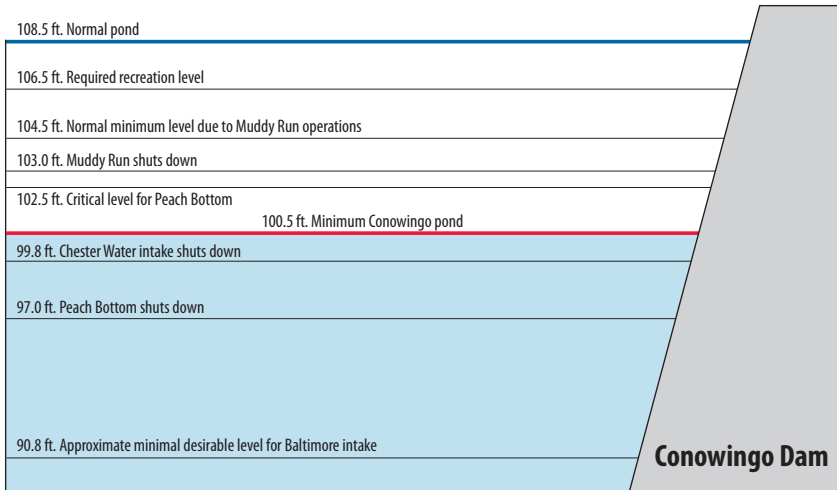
108.5 ft. Normal pond

106.5 ft. Required recreation level

104.5 ft. Normal minimum level due to Muddy Run operations

103.0 ft. Muddy Run shuts down

102.5 ft. Critical level for Peach Bottom

100.5 ft. Minimum Conowingo pond

99.8 ft. Chester Water intake shuts down

97.0 ft. Peach Bottom shuts down

90.8 ft. Approximate minimal desirable level for Baltimore intake

Conowingo Dam